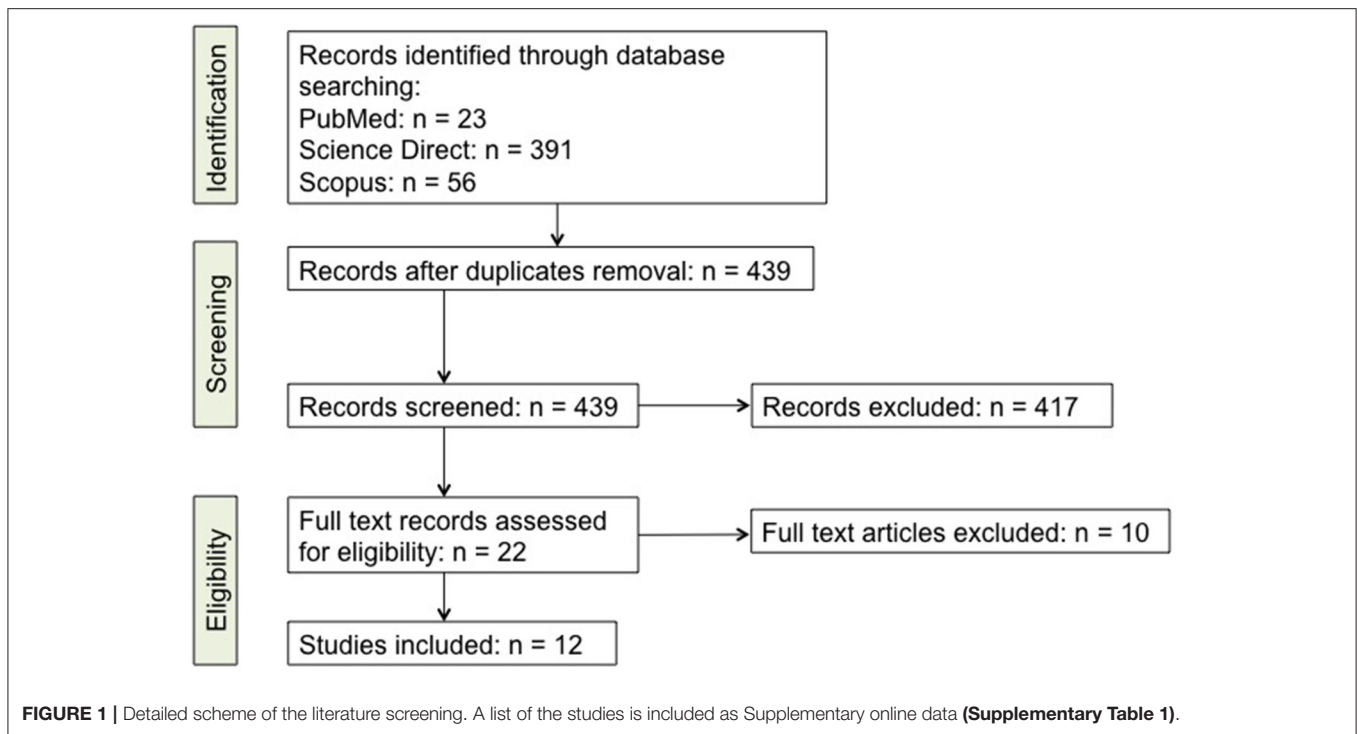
Identification

Records identified through database searching:
PubMed: n = 23
Science Direct: n = 391
Scopus: n = 56

Screening

Records after duplicates removal: n = 439

Records screened: n = 439

Records excluded: n = 417

Eligibility

Full text records assessed for eligibility: n = 22

Full text articles excluded: n = 10

Studies included: n = 12

**FIGURE 1 |** Detailed scheme of the literature screening. A list of the studies is included as Supplementary online data **(Supplementary Table 1)**.